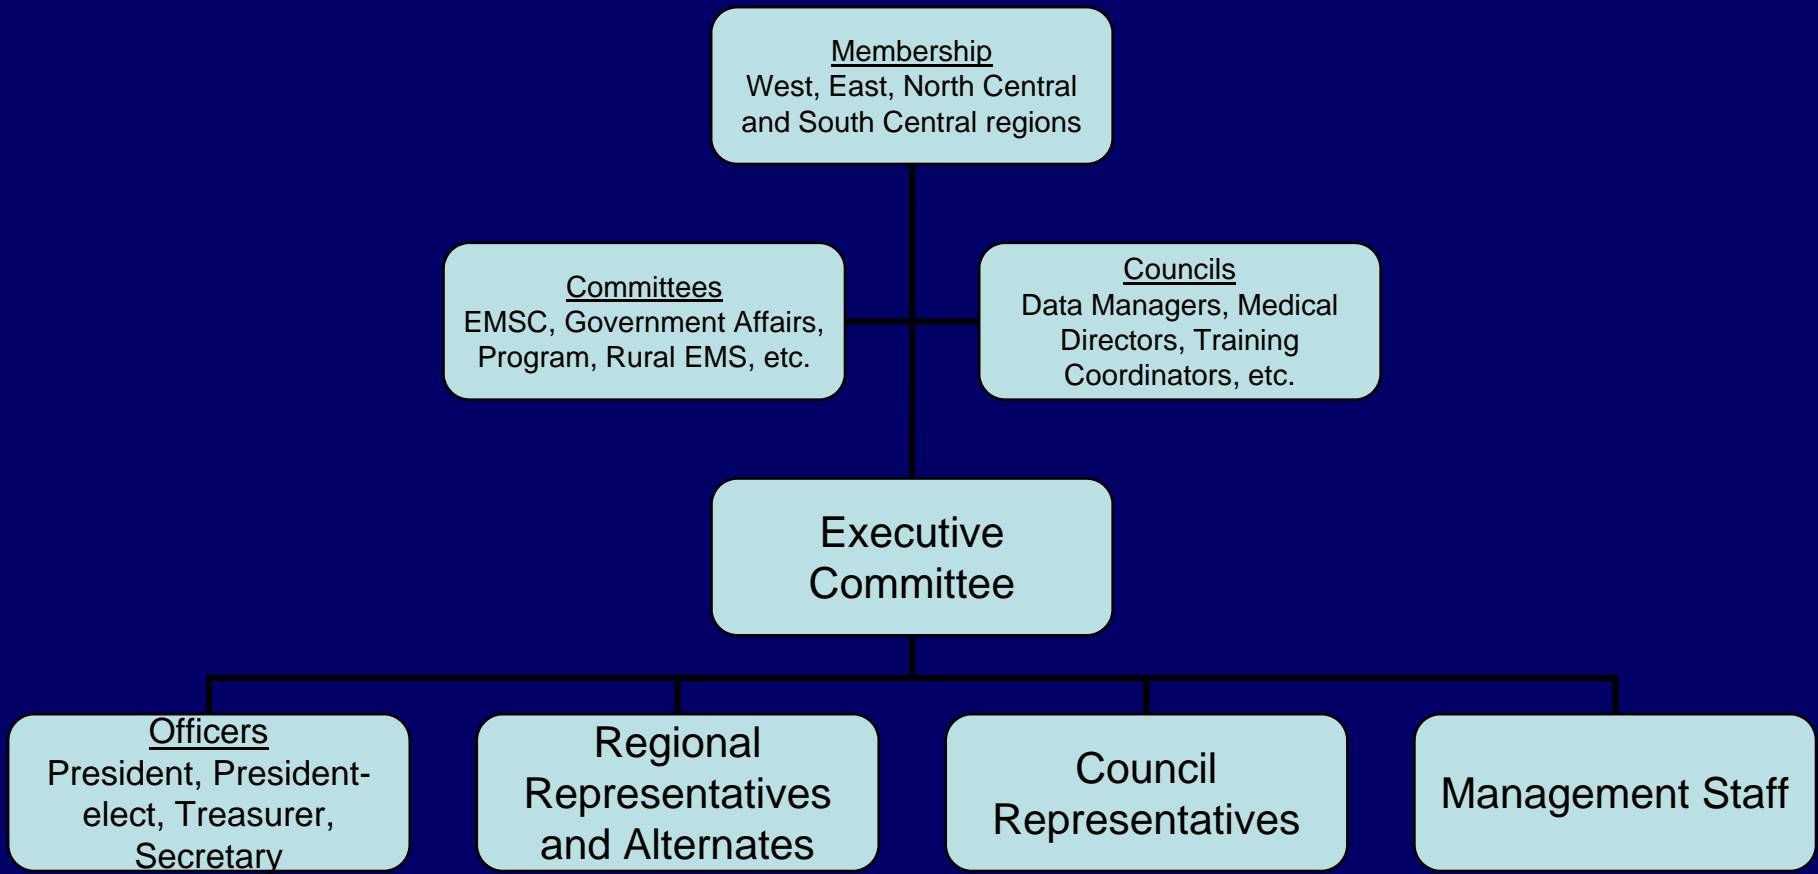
Membership
West, East, North Central and South Central regions

Committees
EMSC, Government Affairs, Program, Rural EMS, etc.

Councils
Data Managers, Medical Directors, Training Coordinators, etc.

Executive Committee

Officers
President, President-elect, Treasurer, Secretary

Regional Representatives and Alternates

Council Representatives

Management Staff